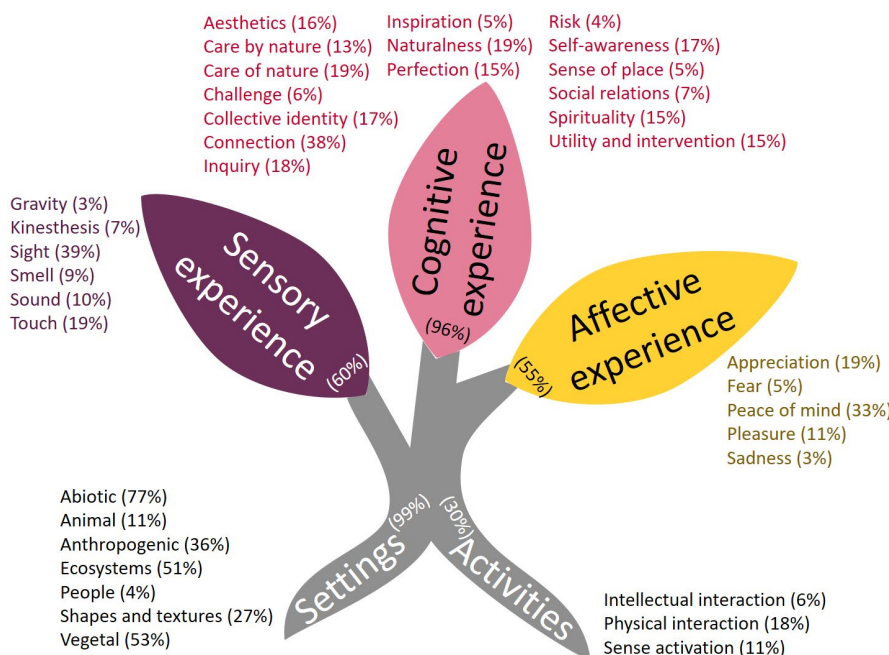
Aesthetics (16%)
Care by nature (13%)
Care of nature (19%)
Challenge (6%)
Collective identity (17%)
Connection (38%)
Inquiry (18%)

Inspiration (5%)
Naturalness (19%)
Perfection (15%)

Risk (4%)
Self-awareness (17%)
Sense of place (5%)
Social relations (7%)
Spirituality (15%)
Utility and intervention (15%)

Gravity (3%)
Kinesthesis (7%)
Sight (39%)
Smell (9%)
Sound (10%)
Touch (19%)

Sensory experience (60%)

Cognitive experience (96%)

Affective experience (55%)

Appreciation (19%)
Fear (5%)
Peace of mind (33%)
Pleasure (11%)
Sadness (3%)

Abiotic (77%)
Animal (11%)
Anthropogenic (36%)
Ecosystems (51%)
People (4%)
Shapes and textures (27%)
Vegetal (53%)

Settings (99%)

Activities (30%)

Intellectual interaction (6%)
Physical interaction (18%)
Sense activation (11%)